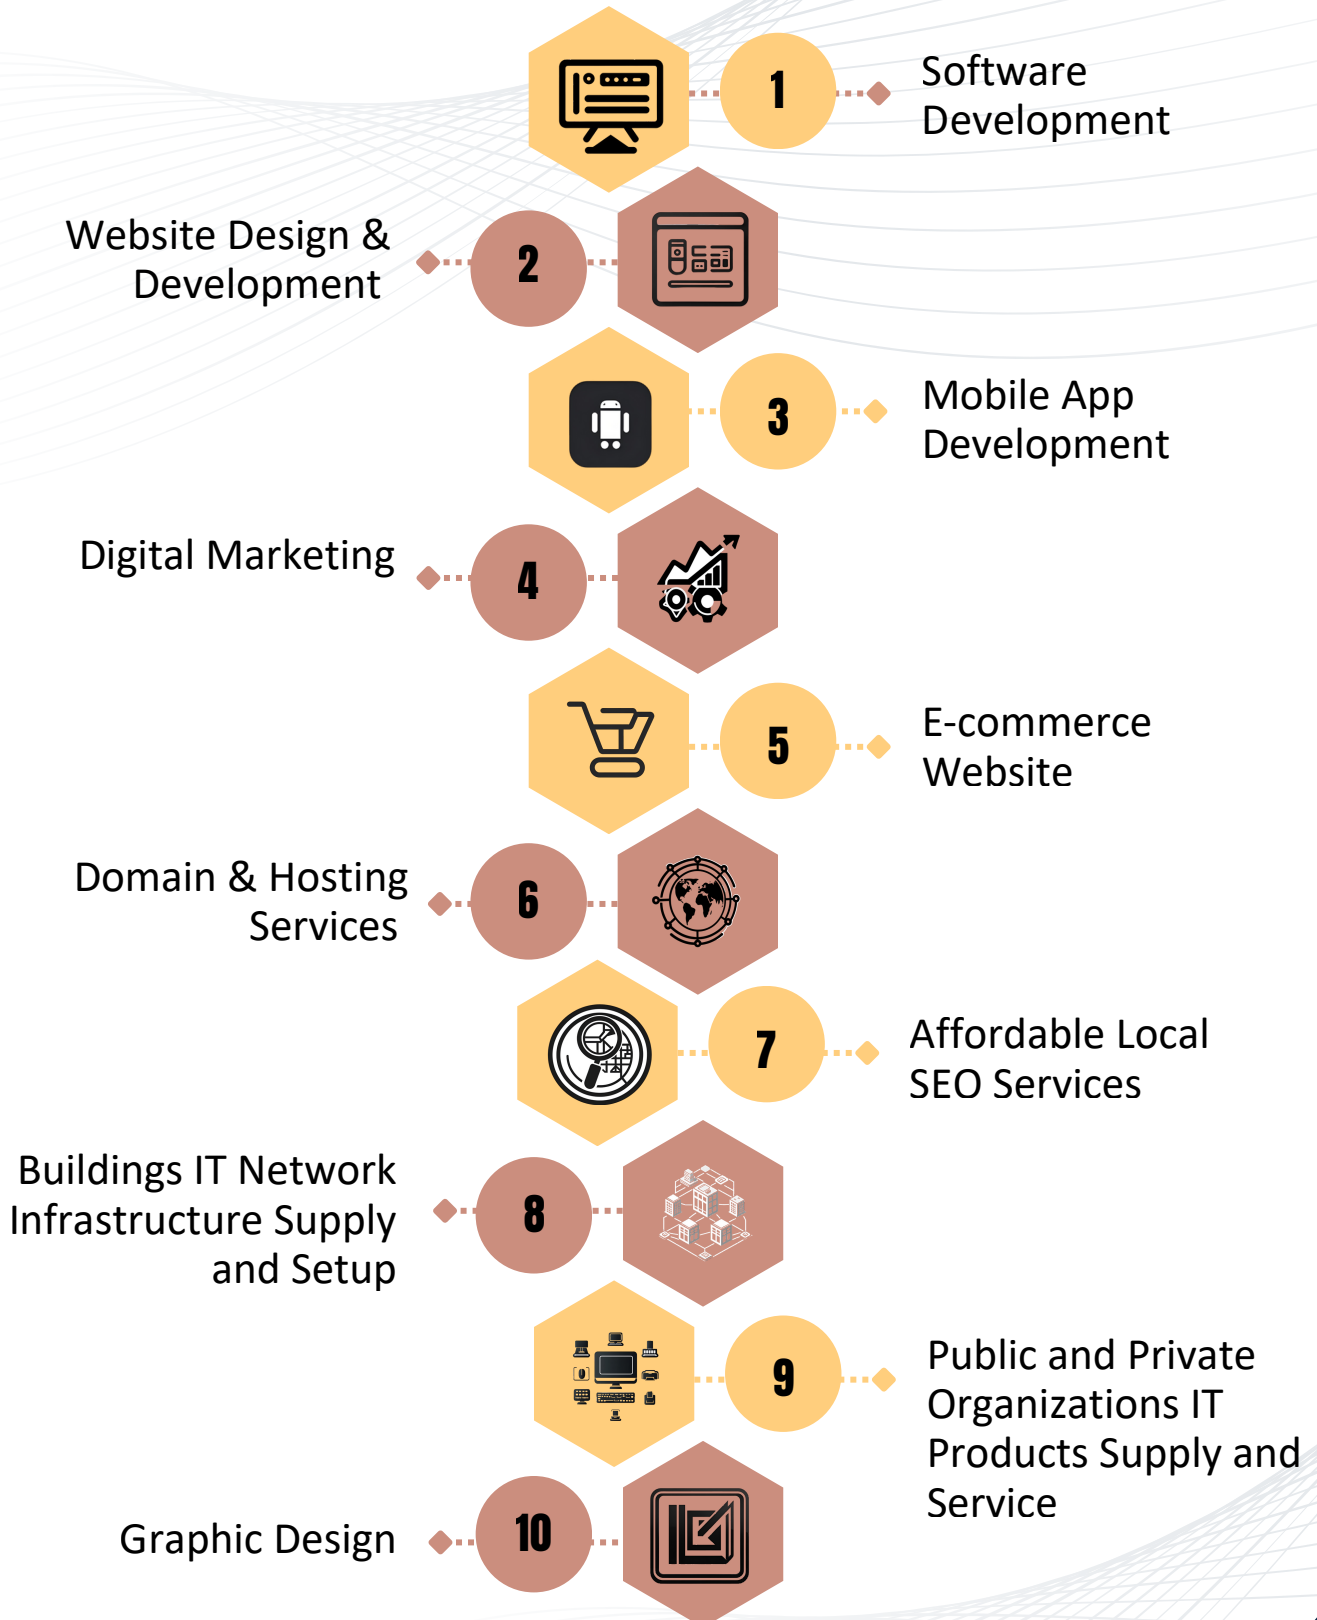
1 Software Development

Website Design & Development 2

3 Mobile App Development

Digital Marketing 4

5 E-commerce Website

Domain & Hosting Services 6

7 Affordable Local SEO Services

Buildings IT Network Infrastructure Supply and Setup 8

9 Public and Private Organizations IT Products Supply and Service

Graphic Design 10